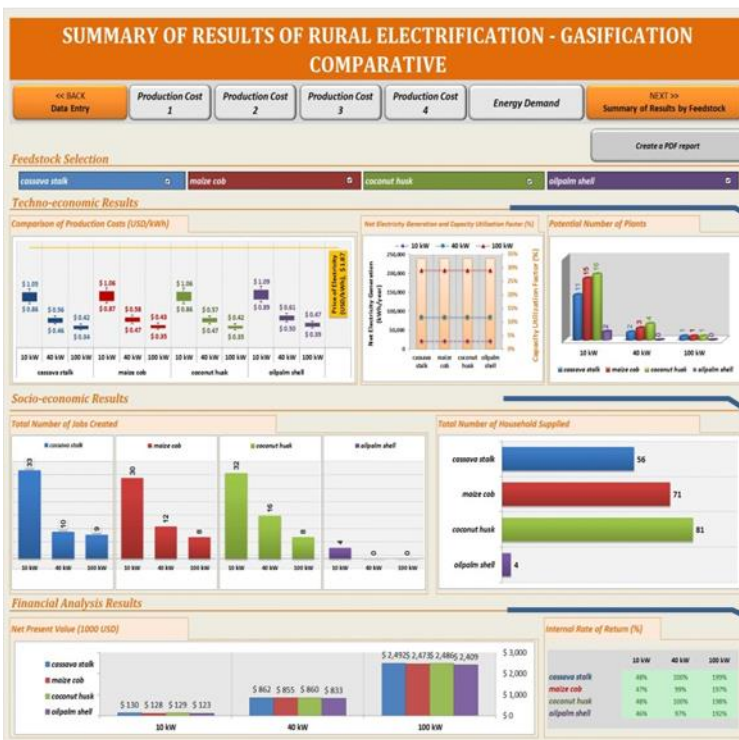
SUMMARY OF RESULTS OF RURAL ELECTRIFICATION - GASIFICATION COMPARATIVE

<< BACK
Data Entry

Production Cost 1

Production Cost 2

Production Cost 3

Production Cost 4

Energy Demand

NEXT >>
Summary of Results by Feedstock

Create a PDF report

Feedstock Selection

cassava stalk

maize cob

coconut husk

oilpalm shell

Techno-economic Results

Comparison of Production Costs (USD/kWh)

$ 1.09 $ 0.86 $ 0.56 $ 0.46 $ 0.42 $ 0.34 $ 1.06 $ 0.87 $ 0.58 $ 0.47 $ 0.43 $ 0.35 $ 1.06 $ 0.86 $ 0.57 $ 0.47 $ 0.42 $ 0.35 $ 1.09 $ 0.89 $ 0.61 $ 0.50 $ 0.47 $ 0.36

Price of Electricity (USD/kWh): $1.87

| 10 kW | 40 kW | 100 kW | 10 kW | 40 kW | 100 kW | 10 kW | 40 kW | 100 kW | 10 kW | 40 kW | 100 kW |
|---|---|---|---|---|---|---|---|---|---|---|---|
| cassava stalk | | | maize cob | | | coconut husk | | | oilpalm shell | | |

Net Electricity Generation and Capacity Utilization Factor (%)

10 kW 40 kW 100 kW

Net Electricity Generation (kWh/year)

250,000 200,000 150,000 100,000 50,000 0

35% 30% 25% 20% 15% 10% 5% 0%

Capacity Utilization Factor (%)

cassava stalk maize cob coconut husk oilpalm shell

Potential Number of Plants

15 17 5 6

10 kW 40 kW 100 kW

cassava stalk maize cob coconut husk oilpalm shell

Socio-economic Results

Total Number of Jobs Created

cassava stalk
33 10 9
10 kW 40 kW 100 kW

maize cob
30 12 8
10 kW 40 kW 100 kW

coconut husk
32 16 8
10 kW 40 kW 100 kW

oilpalm shell
4 0 0
10 kW 40 kW 100 kW

Total Number of Household Supplied

cassava stalk 56
maize cob 71
coconut husk 81
oilpalm shell 4

Financial Analysis Results

Net Present Value (1000 USD)

cassava stalk
maize cob
coconut husk
oilpalm shell

$ 130 $ 128 $ 129 $ 123
$ 862 $ 855 $ 860 $ 833
$ 2,492 $ 2,473 $ 2,486 $ 2,409

$ 3,000 $ 2,000 $ 1,000 $ 0

10 kW 40 kW 100 kW

Internal Rate of Return (%)

| | 10 kW | 40 kW | 100 kW |
|---|---|---|---|
| cassava stalk | 48% | 100% | 199% |
| maize cob | 47% | 99% | 197% |
| coconut husk | 48% | 100% | 198% |
| oilpalm shell | 46% | 97% | 192% |